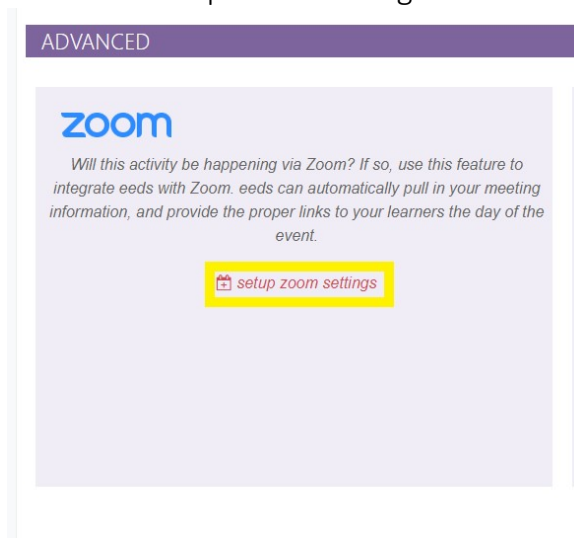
ADVANCED

zoom

Will this activity be happening via Zoom? If so, use this feature to integrate eeds with Zoom. eeds can automatically pull in your meeting information, and provide the proper links to your learners the day of the event.

setup zoom settings